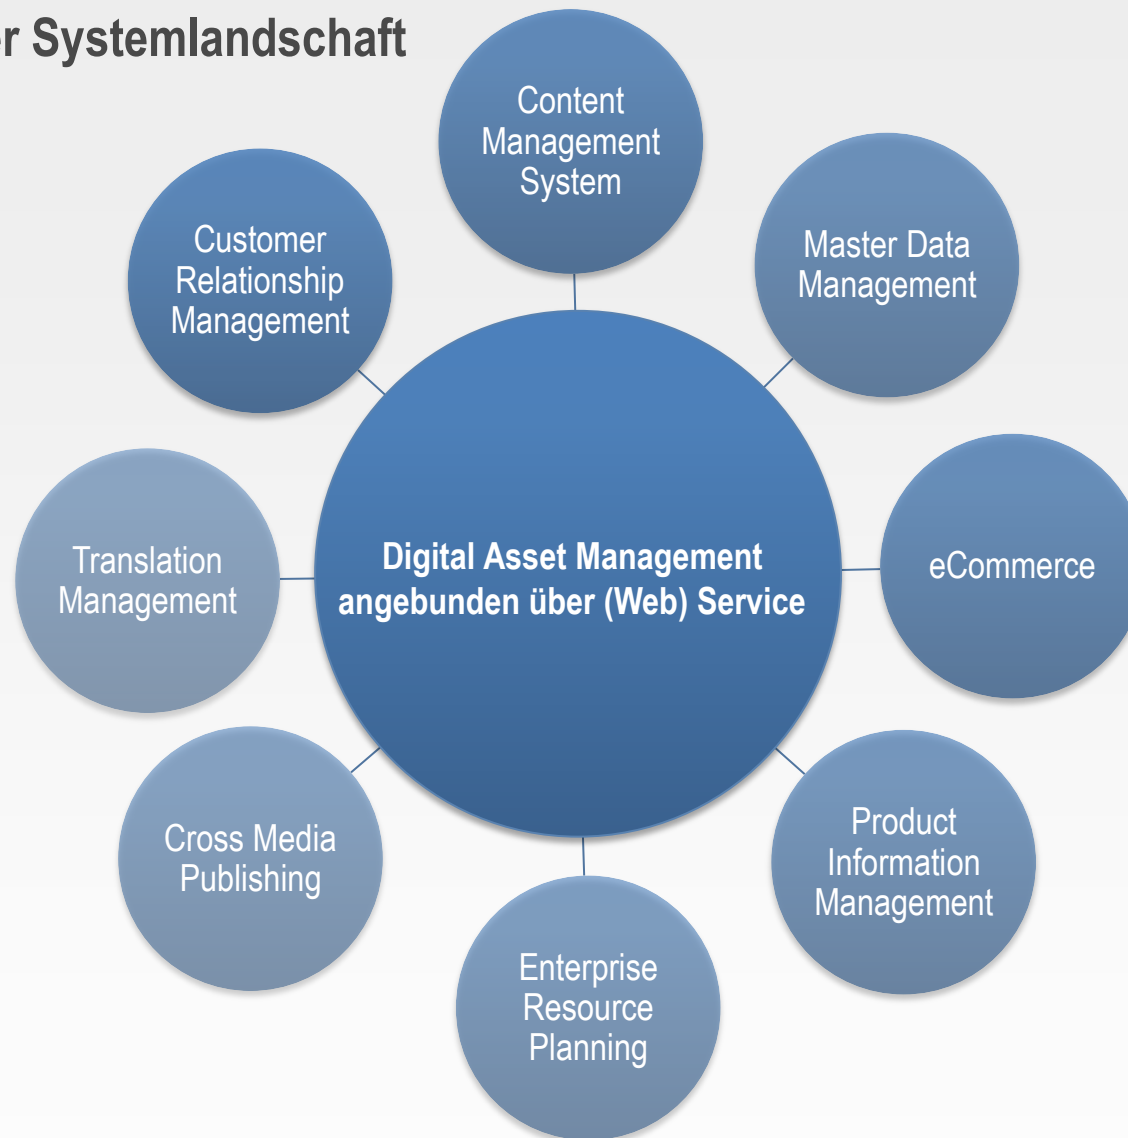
r Systemlandschaft

Content Management System

Customer Relationship Management

Master Data Management

Digital Asset Management angebunden über (Web) Service

Translation Management

eCommerce

Cross Media Publishing

Product Information Management

Enterprise Resource Planning